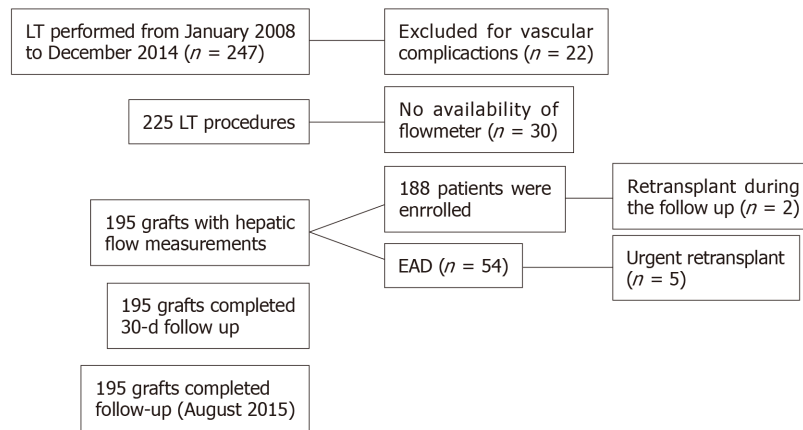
LT performed from January 2008 to December 2014 ($n$ = 247)

Excluded for vascular complicactions ($n$ = 22)

225 LT procedures

No availability of flowmeter ($n$ = 30)

195 grafts with hepatic flow measurements

188 patients were enrrolled

Retransplant during the follow up ($n$ = 2)

EAD ($n$ = 54)

Urgent retransplant ($n$ = 5)

195 grafts completed 30-d follow up

195 grafts completed follow-up (August 2015)